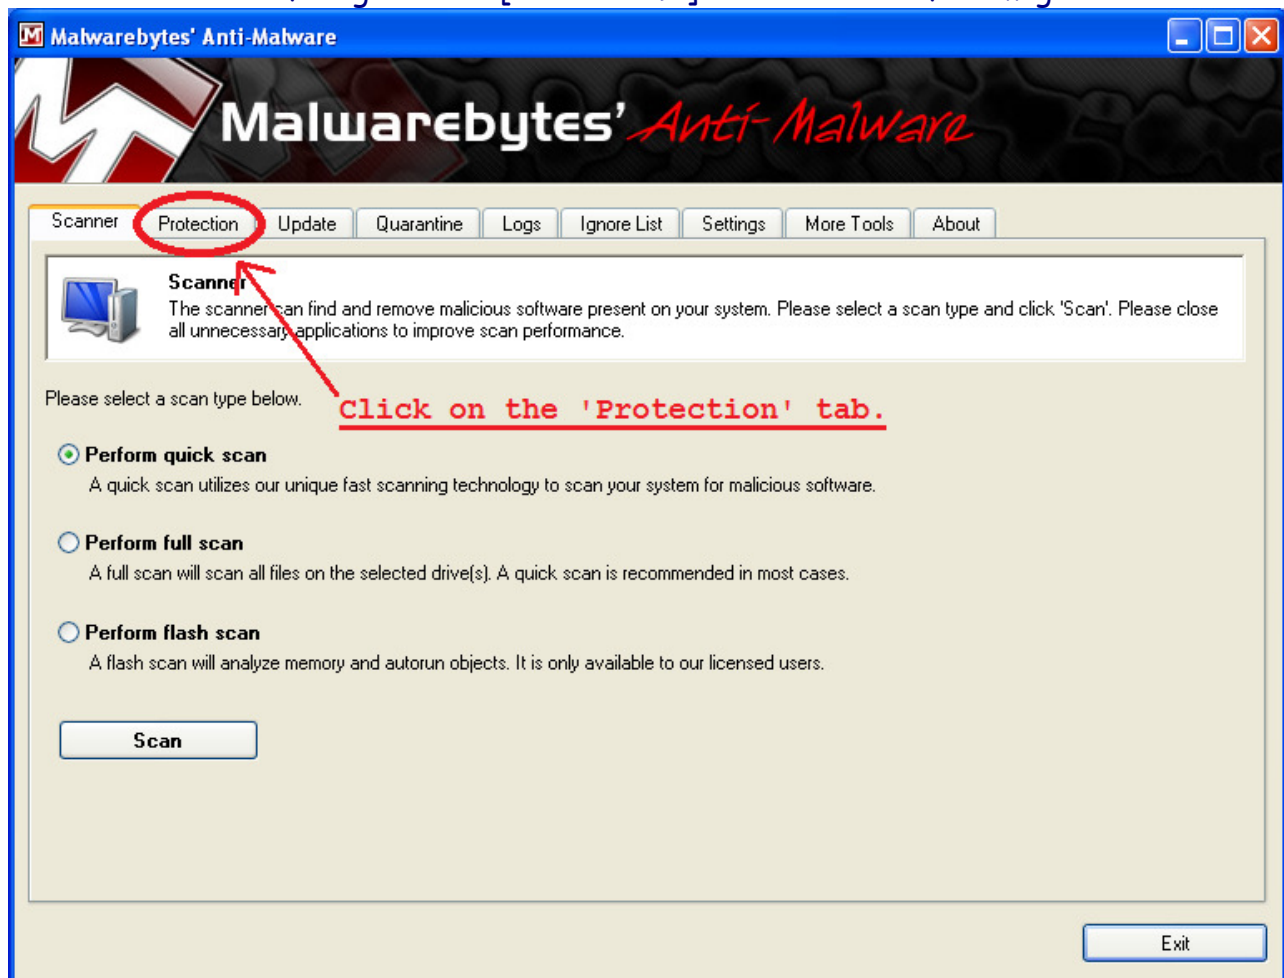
Malwarebytes' Anti-Malware

Malwarebytes' Anti-Malware

Scanner | Protection | Update | Quarantine | Logs | Ignore List | Settings | More Tools | About

Scanner
The scanner can find and remove malicious software present on your system. Please select a scan type and click 'Scan'. Please close all unnecessary applications to improve scan performance.

Please select a scan type below.

Click on the 'Protection' tab.

Perform quick scan
A quick scan utilizes our unique fast scanning technology to scan your system for malicious software.

Perform full scan
A full scan will scan all files on the selected drive(s). A quick scan is recommended in most cases.

Perform flash scan
A flash scan will analyze memory and autorun objects. It is only available to our licensed users.

Scan

Exit